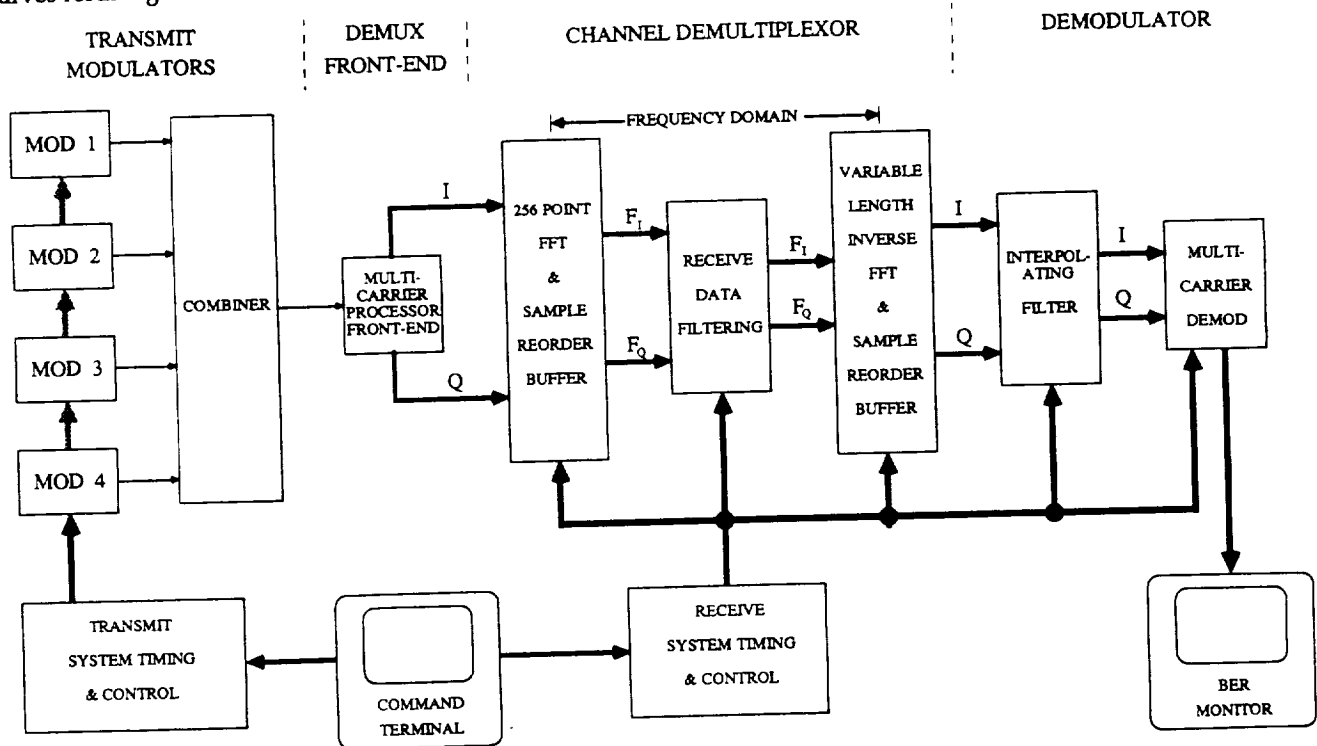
TRANSMIT MODULATORS

DEMUX FRONT-END

CHANNEL DEMULTIPLEXOR

DEMODULATOR

FREQUENCY DOMAIN

MOD 1

MOD 2

MOD 3

MOD 4

COMBINER

MULTI-CARRIER PROCESSOR FRONT-END

I

Q

256 POINT FFT & SAMPLE REORDER BUFFER

$F_I$

$F_Q$

RECEIVE DATA FILTERING

$F_I$

$F_Q$

VARIABLE LENGTH INVERSE FFT & SAMPLE REORDER BUFFER

I

Q

INTERPOL-ATING FILTER

I

Q

MULTI-CARRIER DEMOD

TRANSMIT SYSTEM TIMING & CONTROL

COMMAND TERMINAL

RECEIVE SYSTEM TIMING & CONTROL

BER MONITOR